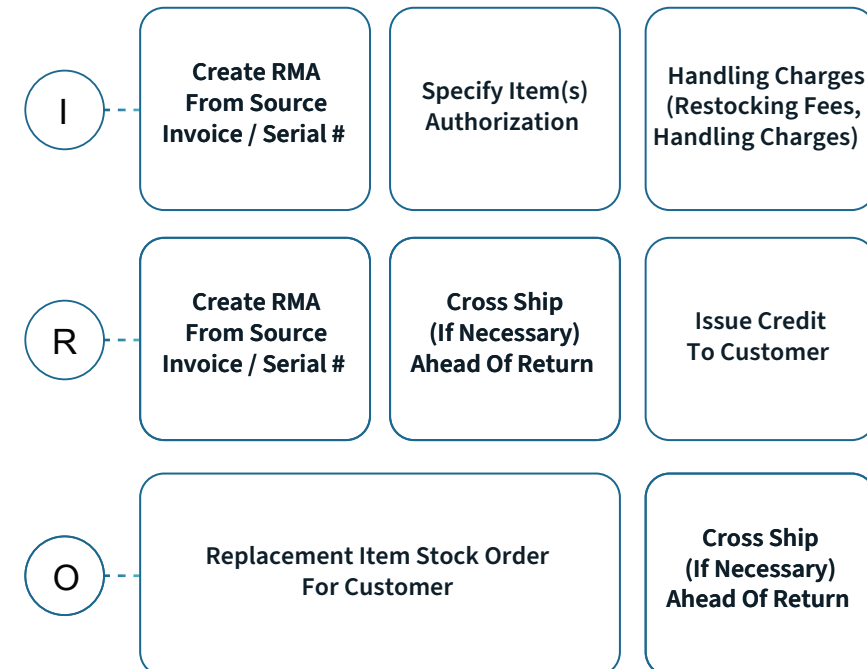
I

Create RMA From Source Invoice / Serial #

Specify Item(s) Authorization

Handling Charges (Restocking Fees, Handling Charges)

R

Create RMA From Source Invoice / Serial #

Cross Ship (If Necessary) Ahead Of Return

Issue Credit To Customer

O

Replacement Item Stock Order For Customer

Cross Ship (If Necessary) Ahead Of Return